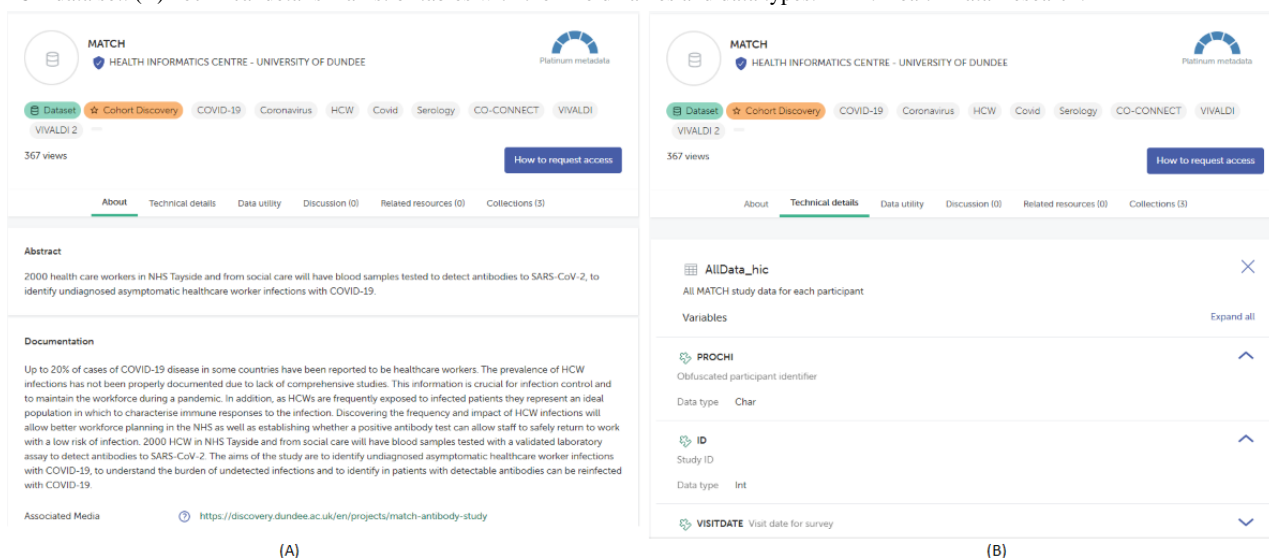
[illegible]

MATCH
HEALTH INFORMATICS CENTRE - UNIVERSITY OF DUNDEE
Platinum metadata

Dataset Cohort Discovery COVID-19 Coronavirus HCW Covid Serology CO-CONNECT VIVALDI VIVALDI 2

367 views

How to request access

About Technical details Data utility Discussion (0) Related resources (0) Collections (3)

Abstract

2000 health care workers in NHS Tayside and from social care will have blood samples tested to detect antibodies to SARS-CoV-2, to identify undiagnosed asymptomatic healthcare worker infections with COVID-19.

Documentation

Up to 20% of cases of COVID-19 disease in some countries have been reported to be healthcare workers. The prevalence of HCW infections has not been properly documented due to lack of comprehensive studies. This information is crucial for infection control and to maintain the workforce during a pandemic. In addition, as HCWs are frequently exposed to infected patients they represent an ideal population in which to characterise immune responses to the infection. Discovering the frequency and impact of HCW infections will allow better workforce planning in the NHS as well as establishing whether a positive antibody test can allow staff to safely return to work with a low risk of infection. 2000 HCW in NHS Tayside and from social care will have blood samples tested with a validated laboratory assay to detect antibodies to SARS-CoV-2. The aims of the study are to identify undiagnosed asymptomatic healthcare worker infections with COVID-19, to understand the burden of undetected infections and to identify in patients with detectable antibodies can be reinfected with COVID-19.

Associated Media https://discovery.dundee.ac.uk/en/projects/match-antibody-study

(A)

MATCH
HEALTH INFORMATICS CENTRE - UNIVERSITY OF DUNDEE
Platinum metadata

Dataset Cohort Discovery COVID-19 Coronavirus HCW Covid Serology CO-CONNECT VIVALDI VIVALDI 2

367 views

How to request access

About Technical details Data utility Discussion (0) Related resources (0) Collections (3)

AllData_hic
All MATCH study data for each participant

Variables Expand all

PROCHI
Obfuscated participant identifier
Data type Char

ID
Study ID
Data type Int

VISITDATE Visit date for survey

(B)